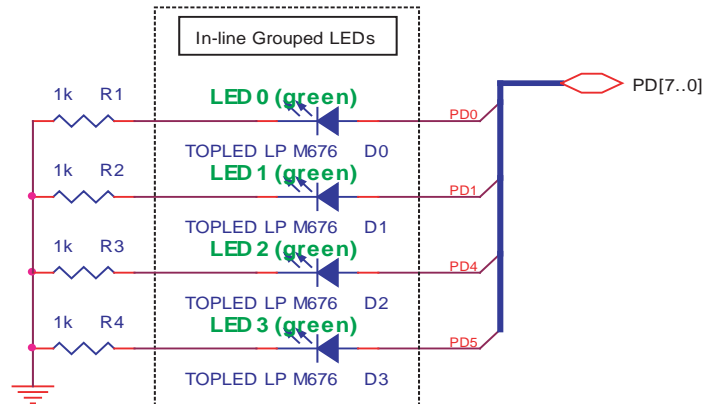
In-line Grouped LEDs

PD[7..0]

1k R1
LED 0 (green)
PD0
TOPLED LP M676 D0

1k R2
LED 1 (green)
PD1
TOPLED LP M676 D1

1k R3
LED 2 (green)
PD4
TOPLED LP M676 D2

1k R4
LED 3 (green)
PD5
TOPLED LP M676 D3